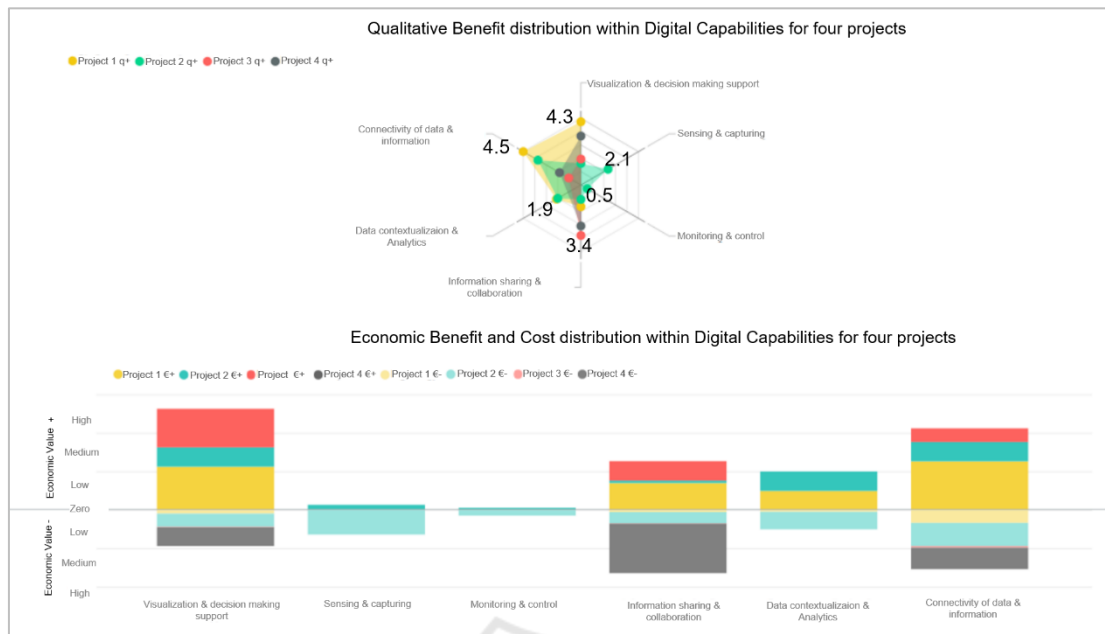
Qualitative Benefit distribution within Digital Capabilities for four projects

Project 1 q+ Project 2 q+ Project 3 q+ Project 4 q+

Visualization & decision making support

Sensing & capturing

Monitoring & control

Information sharing & collaboration

Data contextualizaion & Analytics

Connectivity of data & information

4.3

2.1

0.5

3.4

1.9

4.5

Economic Benefit and Cost distribution within Digital Capabilities for four projects

Project 1 €+ Project 2 €+ Project €+ Project 4 €+ Project 1 €- Project 2 €- Project 3 €- Project 4 €-

Economic Value +

High

Medium

Low

Zero

Economic Value -

Low

Medium

High

Visualization & decision making support

Sensing & capturing

Monitoring & control

Information sharing & collaboration

Data contextualizaion & Analytics

Connectivity of data & information